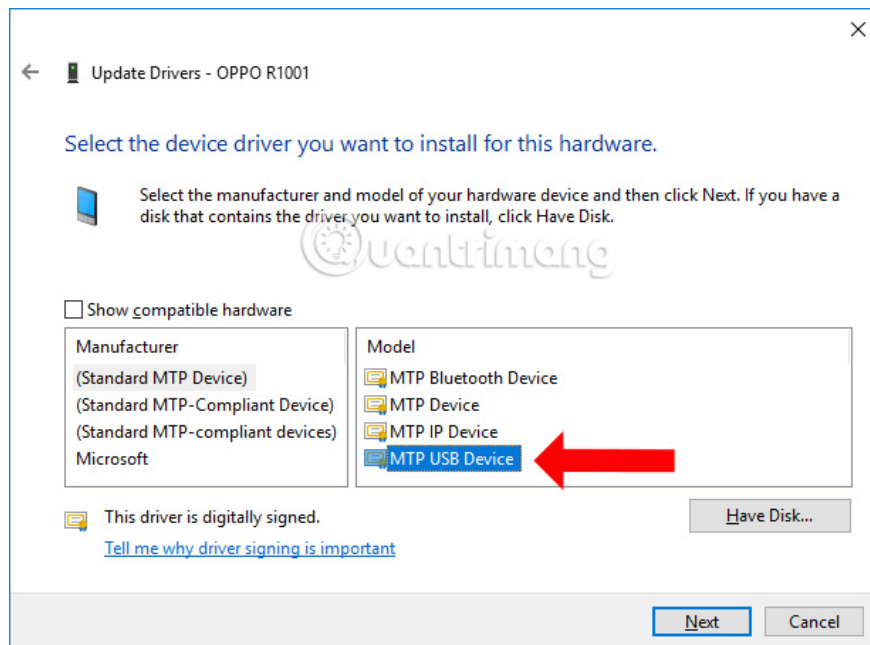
Update Drivers - OPPO R1001

Select the device driver you want to install for this hardware.

Select the manufacturer and model of your hardware device and then click Next. If you have a disk that contains the driver you want to install, click Have Disk.

Quantrimang

Show compatible hardware

| Manufacturer |
|---|
| (Standard MTP Device) |
| (Standard MTP-Compliant Device) |
| (Standard MTP-compliant devices) |
| Microsoft |

| Model |
|---|
| MTP Bluetooth Device |
| MTP Device |
| MTP IP Device |
| MTP USB Device |

This driver is digitally signed.

Tell me why driver signing is important

Have Disk...

Next

Cancel